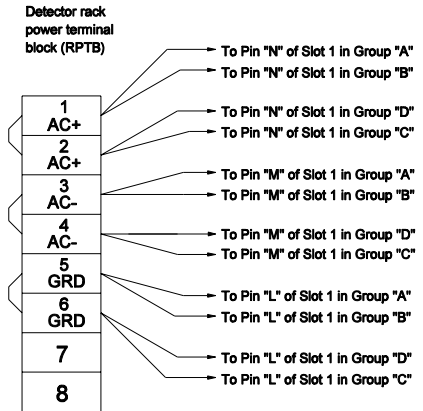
Detector rack power terminal block (RPTB)

1
AC+
2
AC+
3
AC-
4
AC-
5
GRD
6
GRD
7
8

To Pin "N" of Slot 1 in Group "A"
To Pin "N" of Slot 1 in Group "B"
To Pin "N" of Slot 1 in Group "D"
To Pin "N" of Slot 1 in Group "C"
To Pin "M" of Slot 1 in Group "A"
To Pin "M" of Slot 1 in Group "B"
To Pin "M" of Slot 1 in Group "D"
To Pin "M" of Slot 1 in Group "C"
To Pin "L" of Slot 1 in Group "A"
To Pin "L" of Slot 1 in Group "B"
To Pin "L" of Slot 1 in Group "D"
To Pin "L" of Slot 1 in Group "C"